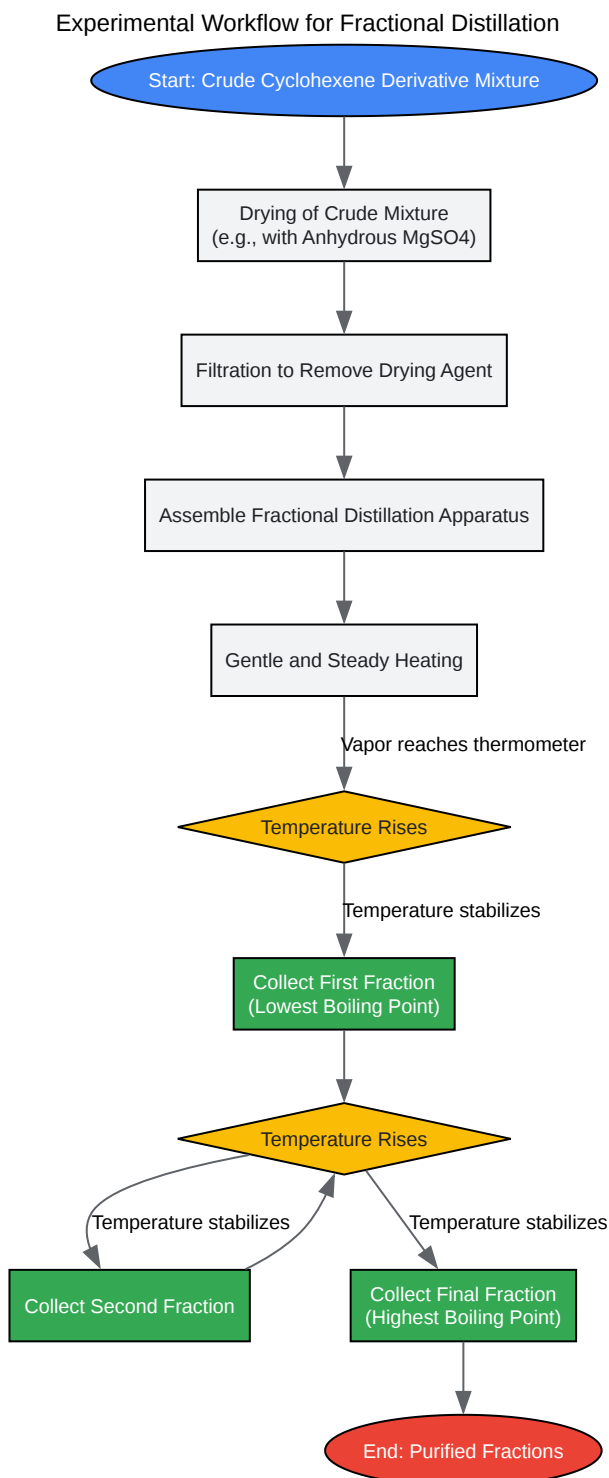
Experimental Workflow for Fractional Distillation

Start: Crude Cyclohexene Derivative Mixture

Drying of Crude Mixture (e.g., with Anhydrous MgSO4)

Filtration to Remove Drying Agent

Assemble Fractional Distillation Apparatus

Gentle and Steady Heating

Vapor reaches thermometer

Temperature Rises

Temperature stabilizes

Collect First Fraction (Lowest Boiling Point)

Temperature Rises

Temperature stabilizes

Temperature stabilizes

Collect Second Fraction

Collect Final Fraction (Highest Boiling Point)

End: Purified Fractions